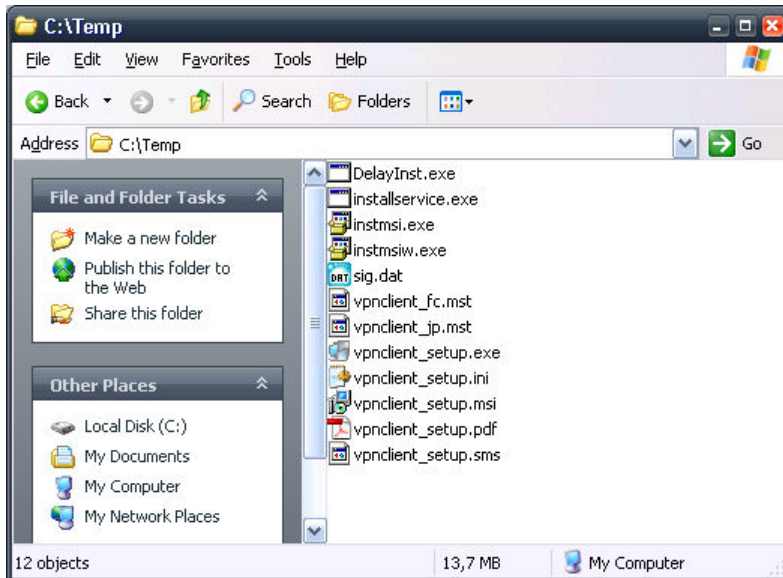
C:\Temp

File Edit View Favorites Tools Help

Back Search Folders

Address C:\Temp Go

File and Folder Tasks

Make a new folder
Publish this folder to the Web
Share this folder

Other Places

Local Disk (C:)
My Documents
My Computer
My Network Places

DelayInst.exe
installservice.exe
instmsi.exe
instmsiw.exe
DAT sig.dat
vpnclient_fc.mst
vpnclient_jp.mst
vpnclient_setup.exe
vpnclient_setup.ini
vpnclient_setup.msi
vpnclient_setup.pdf
vpnclient_setup.sms

12 objects 13,7 MB My Computer